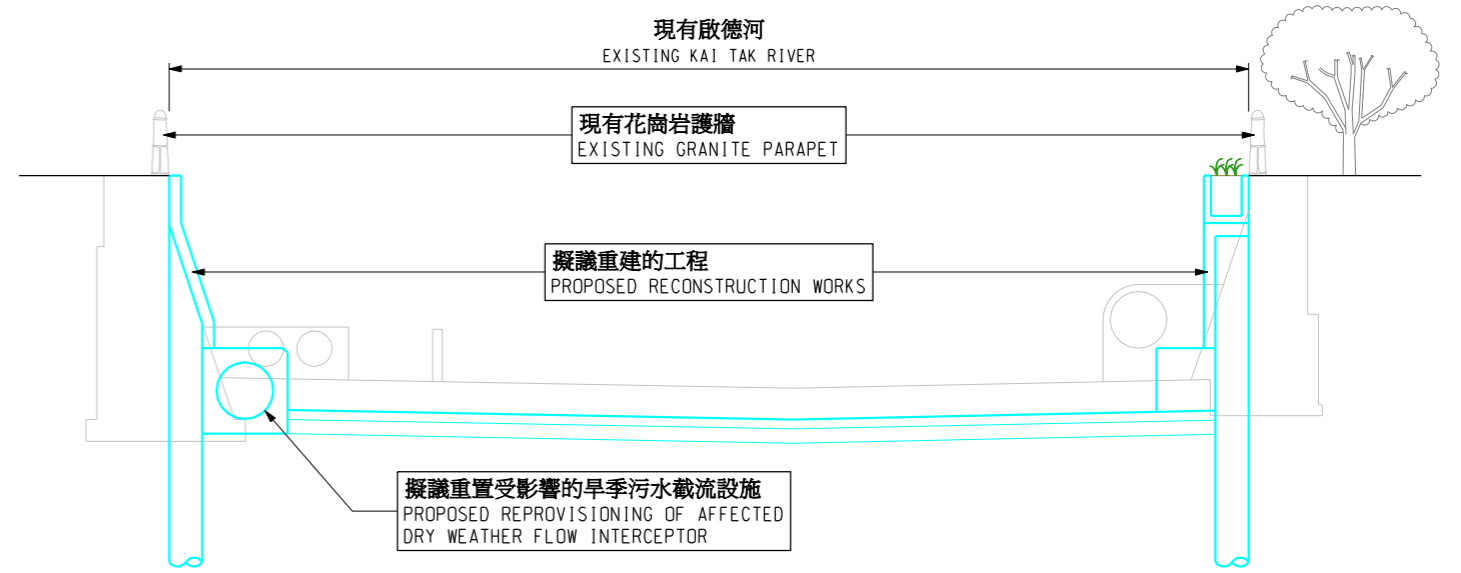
現有啟德河
EXISTING KAI TAK RIVER

現有花崗岩護牆
EXISTING GRANITE PARAPET

擬議重建的工程
PROPOSED RECONSTRUCTION WORKS

擬議重置受影響的旱季污水截流設施
PROPOSED REPROVISIONING OF AFFECTED DRY WEATHER FLOW INTERCEPTOR